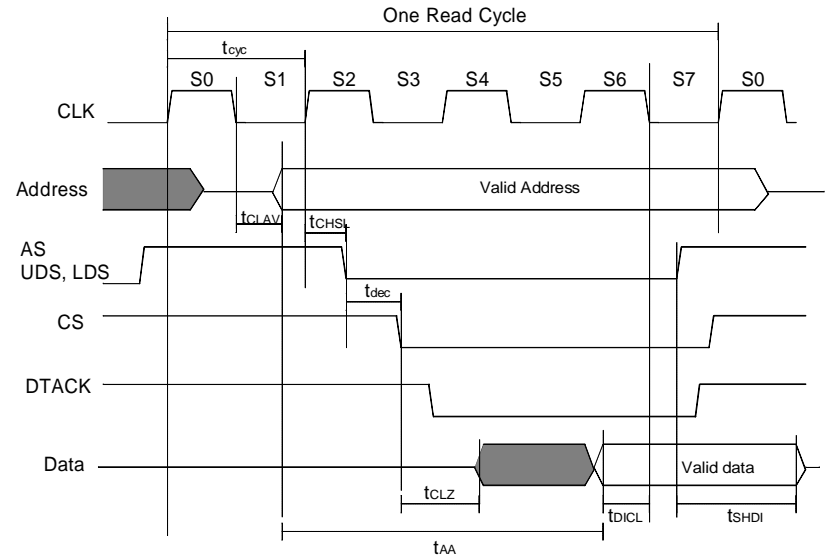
One Read Cycle

$t_{cyc}$

S0 S1 S2 S3 S4 S5 S6 S7 S0

CLK

Address

Valid Address

$t_{CLAV}$

$t_{CHSL}$

AS

UDS, LDS

$t_{dec}$

CS

DTACK

Data

Valid data

$t_{CLZ}$

$t_{DICL}$

$t_{SHDI}$

$t_{AA}$